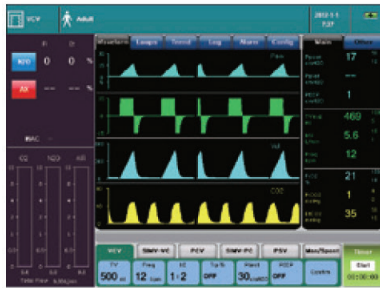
VCV Adult 2012-1-1 7:37

Waveform Loops Trend Log Alarm Config

Main Other

NO 0 0 %

Air -- -- %

Paw

Vol

CO2

17

1

469

5.6

12

21

1

35

VCV SIMV-VC PCV SIMV-PC PSV Mon/Spont

TV 500 ml

Freq 12 bpm

I:E 1:2

Tp% OFF

Ftrig 3.0 L/min

PEEP OFF

Confirm

Timer Start 00:00:00